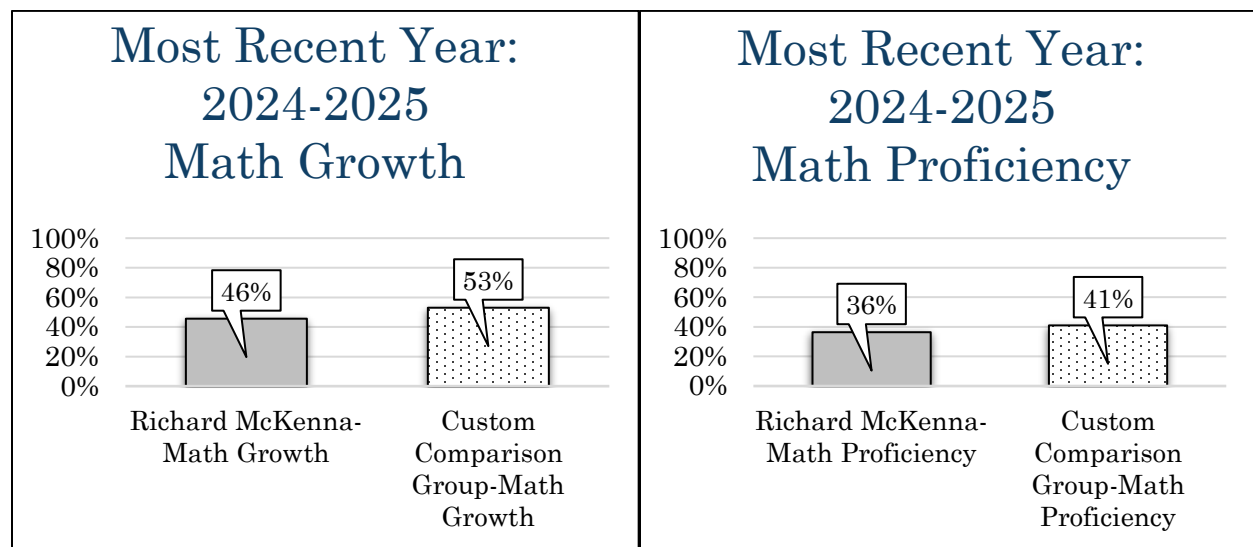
Most Recent Year: 2024-2025 Math Growth

100%
80%
60%
40%
20%
0%

46%

53%

Richard McKenna-Math Growth

Custom Comparison Group-Math Growth

Most Recent Year: 2024-2025 Math Proficiency

100%
80%
60%
40%
20%
0%

36%

41%

Richard McKenna-Math Proficiency

Custom Comparison Group-Math Proficiency